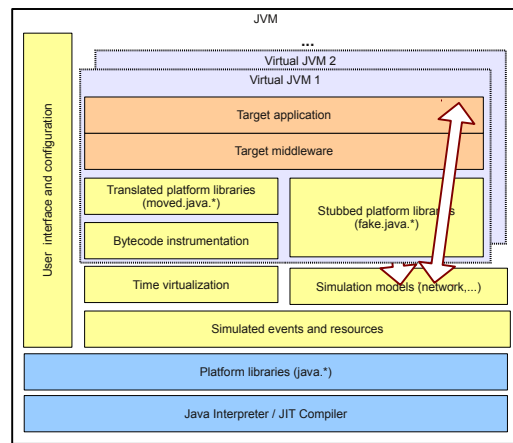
JVM

...

Virtual JVM 2

Virtual JVM 1

User interface and configuration

Target application

Target middleware

Translated platform libraries (moved.java.*)

Stubbed platform libraries (fake.java.*)

Bytecode instrumentation

Time virtualization

Simulation models (network,...)

Simulated events and resources

Platform libraries (java.*)

Java Interpreter / JIT Compiler